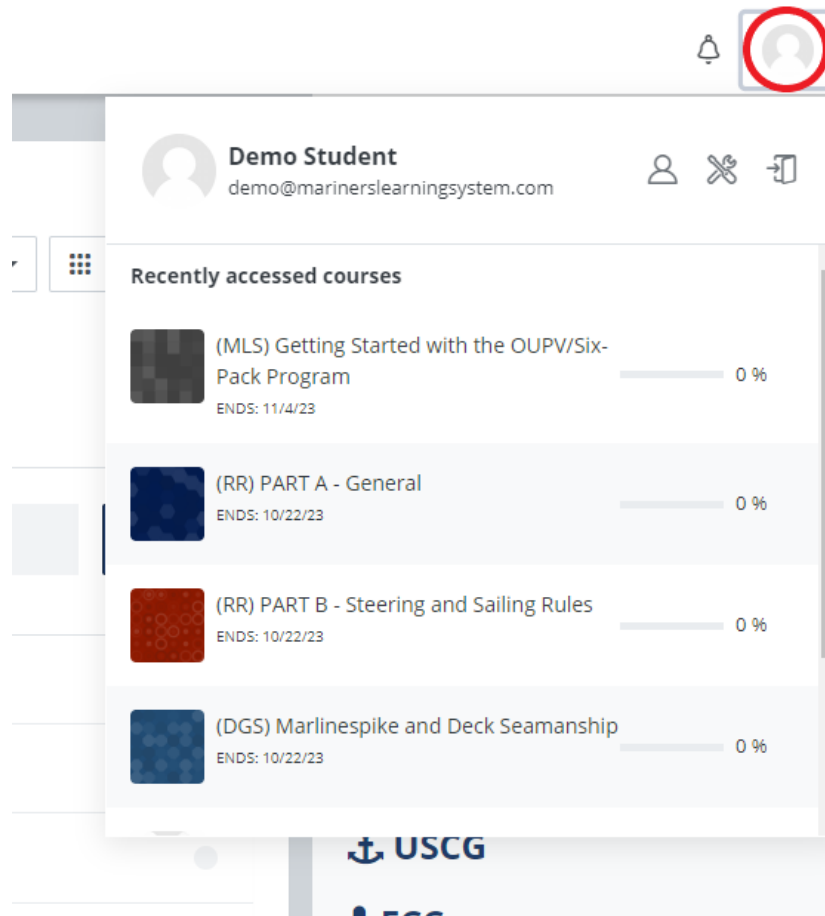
Demo Student
demo@marinerslearningsystem.com

Recently accessed courses

(MLS) Getting Started with the OUPV/Six-Pack Program
ENDS: 11/4/23
0 %

(RR) PART A - General
ENDS: 10/22/23
0 %

(RR) PART B - Steering and Sailing Rules
ENDS: 10/22/23
0 %

(DGS) Marlinespike and Deck Seamanship
ENDS: 10/22/23
0 %

USCG